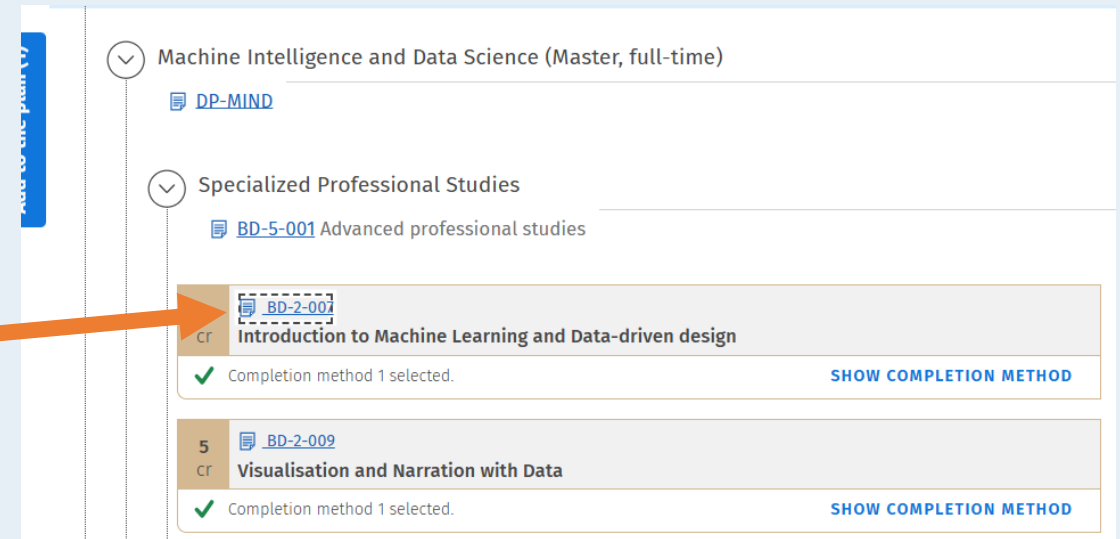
Add to plan (1)

Machine Intelligence and Data Science (Master, full-time)

DP-MIND

Specialized Professional Studies

BD-5-001 Advanced professional studies

cr
BD-2-007
Introduction to Machine Learning and Data-driven design

Completion method 1 selected.
SHOW COMPLETION METHOD

5
cr
BD-2-009
Visualisation and Narration with Data

Completion method 1 selected.
SHOW COMPLETION METHOD